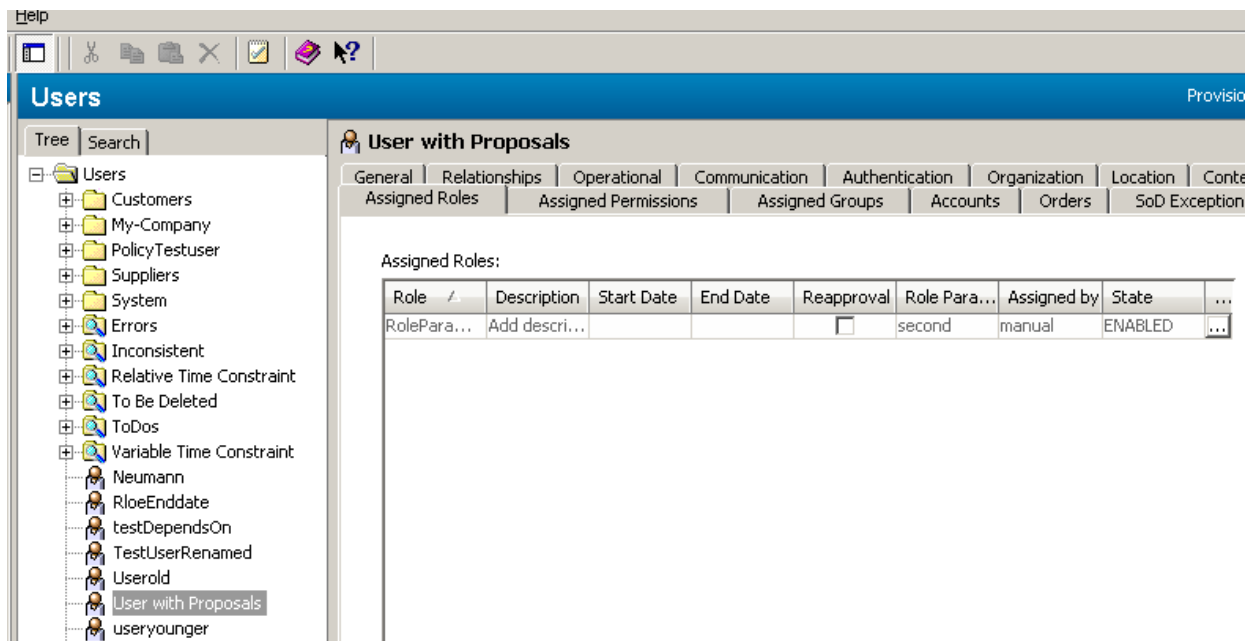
Help

Users

Provisio

Tree | Search

Users
Customers
My-Company
PolicyTestuser
Suppliers
System
Errors
Inconsistent
Relative Time Constraint
To Be Deleted
ToDos
Variable Time Constraint
Neumann
RloeEnddate
testDependsOn
TestUserRenamed
Userold
User with Proposals
useryounger

User with Proposals

General | Relationships | Operational | Communication | Authentication | Organization | Location | Conte
Assigned Roles | Assigned Permissions | Assigned Groups | Accounts | Orders | SoD Exception

Assigned Roles:

| Role | Description | Start Date | End Date | Reapproval | Role Para... | Assigned by | State | ... |
|---|---|---|---|---|---|---|---|---|
| RolePara... | Add descri... | | | | second | manual | ENABLED | ... |